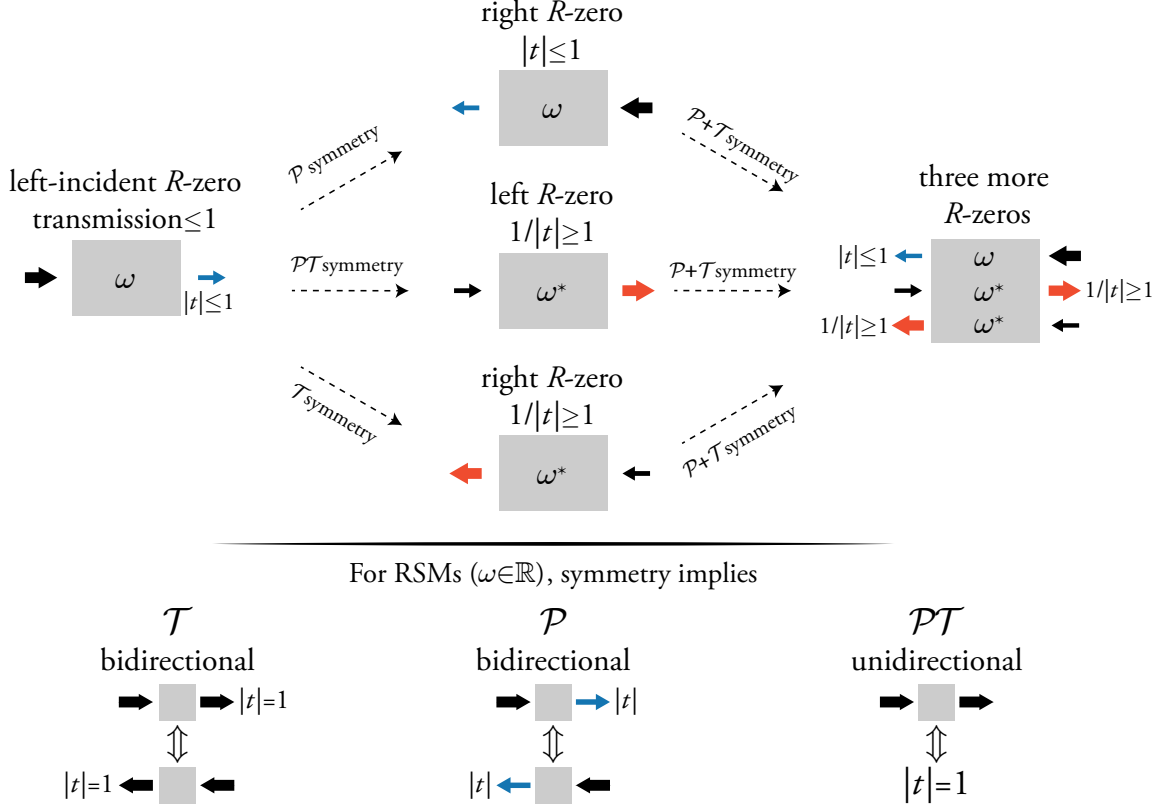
right $R$-zero
$|t|\leq 1$
$\omega$

$\mathcal{P}$ symmetry

$\mathcal{P}+\mathcal{T}$ symmetry

left-incident $R$-zero
transmission$\leq 1$
$\omega$
$|t|\leq 1$

$\mathcal{PT}$ symmetry

left $R$-zero
$1/|t|\geq 1$
$\omega^*$

$\mathcal{P}+\mathcal{T}$ symmetry

three more
$R$-zeros
$|t|\leq 1$
$\omega$
$\omega^*$
$1/|t|\geq 1$
$1/|t|\geq 1$
$\omega^*$

$\mathcal{T}$ symmetry

right $R$-zero
$1/|t|\geq 1$
$\omega^*$

$\mathcal{P}+\mathcal{T}$ symmetry

For RSMs ($\omega\in\mathbb{R}$), symmetry implies

$\mathcal{T}$
bidirectional
$|t|=1$
$\Updownarrow$
$|t|=1$

$\mathcal{P}$
bidirectional
$|t|$
$\Updownarrow$
$|t|$

$\mathcal{PT}$
unidirectional
$\Updownarrow$
$|t|=1$